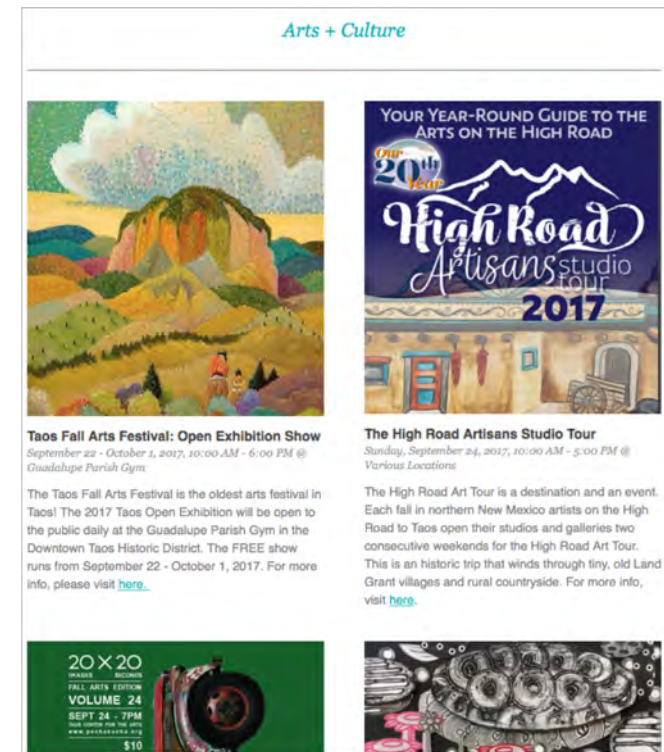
Arts + Culture

Taos Fall Arts Festival: Open Exhibition Show
September 22 - October 1, 2017, 10:00 AM - 6:00 PM @ Guadalupe Parish Gym

The Taos Fall Arts Festival is the oldest arts festival in Taos! The 2017 Taos Open Exhibition will be open to the public daily at the Guadalupe Parish Gym in the Downtown Taos Historic District. The FREE show runs from September 22 - October 1, 2017. For more info, please visit here.

YOUR YEAR-ROUND GUIDE TO THE ARTS ON THE HIGH ROAD
Our 20th Year
High Road Artisans studio tour 2017

The High Road Artisans Studio Tour
Sunday, September 24, 2017, 10:00 AM - 5:00 PM @ Various Locations

The High Road Art Tour is a destination and an event. Each fall in northern New Mexico artists on the High Road to Taos open their studios and galleries two consecutive weekends for the High Road Art Tour. This is an historic trip that winds through tiny, old Land Grant villages and rural countryside. For more info, visit here.

20 X 20
IMAGES SECONDS
FALL ARTS EDITION
VOLUME 24
SEPT 24 - 7PM
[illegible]
www.pechakucha.org
$10